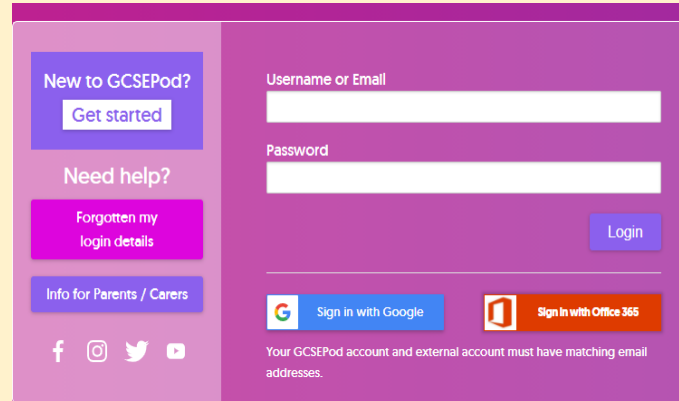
New to GCSEPod?
Get started

Need help?

Forgotten my login details

Info for Parents / Carers

Username or Email

Password

Login

Sign in with Google

Sign in with Office 365

Your GCSEPod account and external account must have matching email addresses.